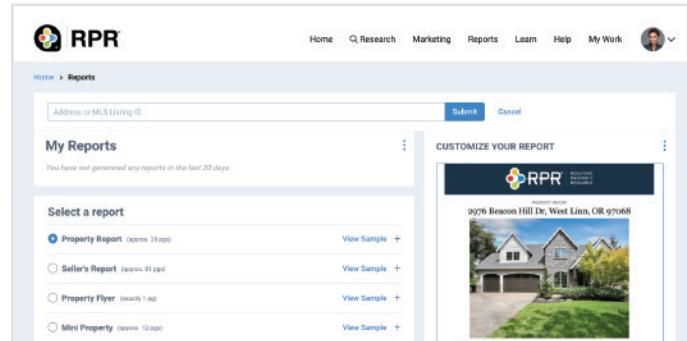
RPR

Home Research Marketing Reports Learn Help My Work

Home > Reports

Address or MLS Listing ID

Submit Cancel

My Reports

You have not generated any reports in the last 30 days.

Select a report

Property Report (approx. 28 pgs) View Sample +

Seller's Report (approx. 81 pgs) View Sample +

Property Flyer (exactly 1 pg) View Sample +

Mini Property (approx. 12 pgs) View Sample +

CUSTOMIZE YOUR REPORT

RPR REALTORS PROPERTY RESOURCE

PROPERTY REPORT

2976 Beacon Hill Dr, West Linn, OR 97068